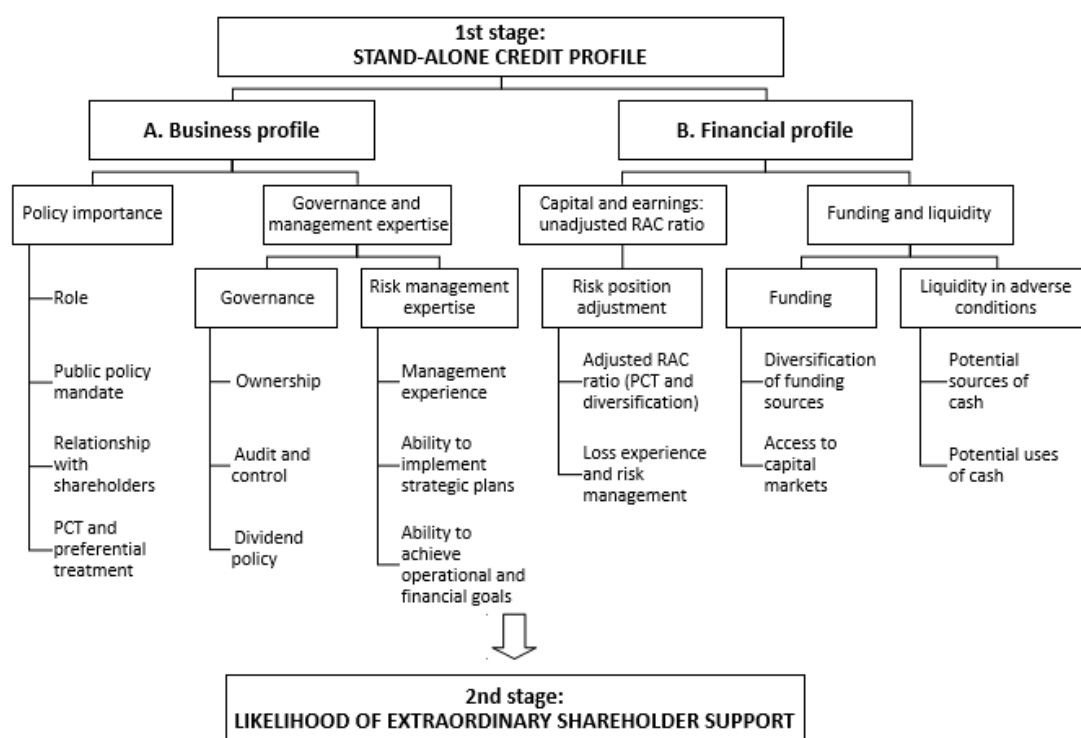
1st stage:
STAND-ALONE CREDIT PROFILE

A. Business profile

B. Financial profile

Policy importance

Role

Public policy mandate

Relationship with shareholders

PCT and preferential treatment

Governance and management expertise

Governance

Ownership

Audit and control

Dividend policy

Risk management expertise

Management experience

Ability to implement strategic plans

Ability to achieve operational and financial goals

Capital and earnings: unadjusted RAC ratio

Risk position adjustment

Adjusted RAC ratio (PCT and diversification)

Loss experience and risk management

Funding and liquidity

Funding

Diversification of funding sources

Access to capital markets

Liquidity in adverse conditions

Potential sources of cash

Potential uses of cash

2nd stage:
LIKELIHOOD OF EXTRAORDINARY SHAREHOLDER SUPPORT